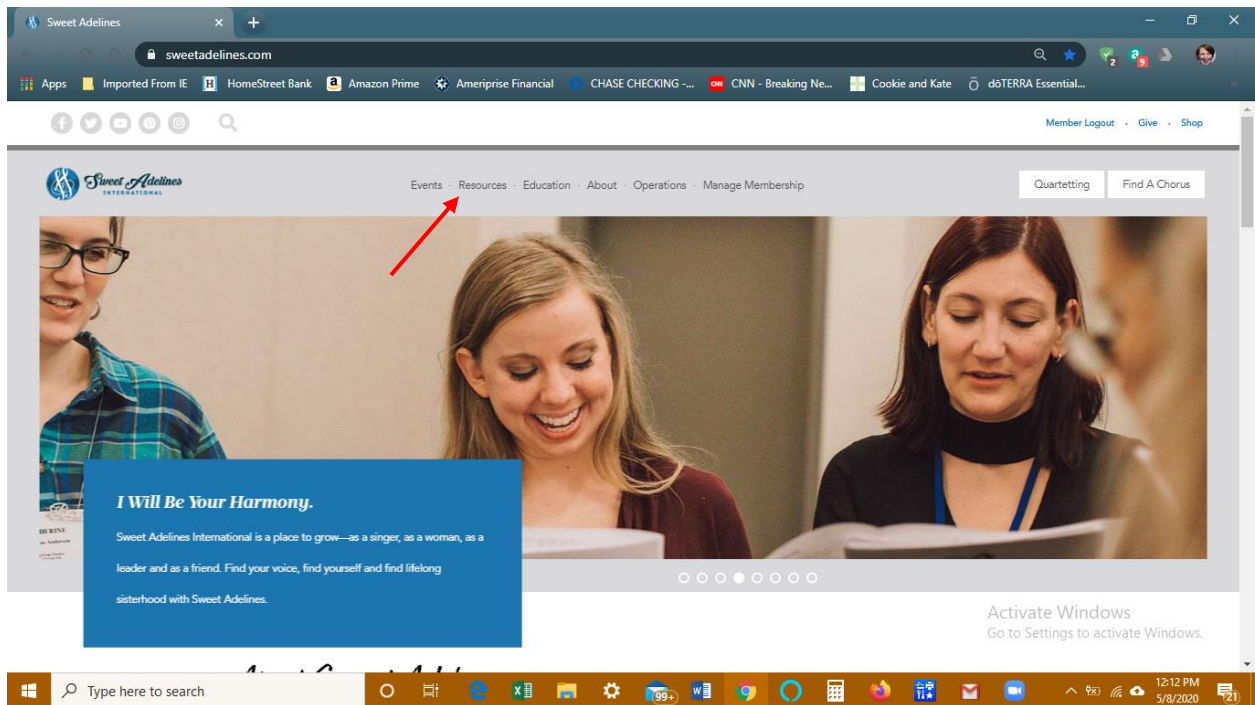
Sweet Adelines ×

sweetadelines.com

Apps Imported From IE HomeStreet Bank Amazon Prime Ameriprise Financial CHASE CHECKING -... CNN - Breaking Ne... Cookie and Kate dōTERRA Essential...

Member Logout · Give · Shop

Sweet Adelines INTERNATIONAL

Events · Resources · Education · About · Operations · Manage Membership

Quartetting Find A Chorus

I Will Be Your Harmony.

Sweet Adelines International is a place to grow—as a singer, as a woman, as a leader and as a friend. Find your voice, find yourself and find lifelong sisterhood with Sweet Adelines.

Activate Windows
Go to Settings to activate Windows.

Type here to search

99+

12:12 PM
5/8/2020

21